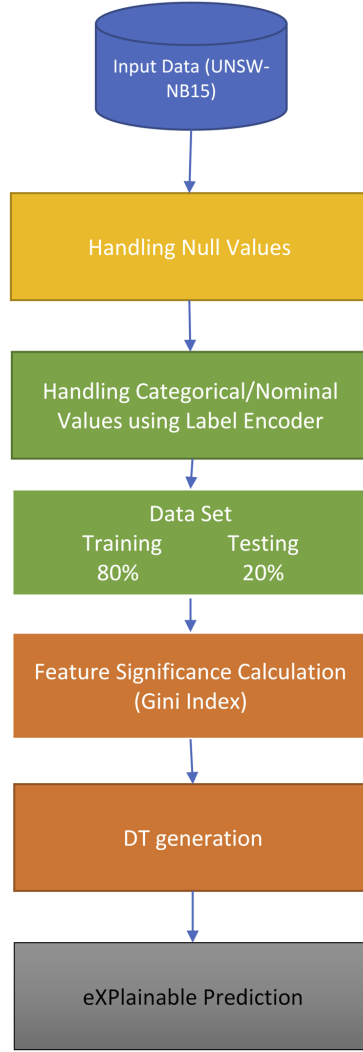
Input Data (UNSW-NB15)

Handling Null Values

Handling Categorical/Nominal Values using Label Encoder

Data Set
Training 80%
Testing 20%

Feature Significance Calculation (Gini Index)

DT generation

eXPlainable Prediction